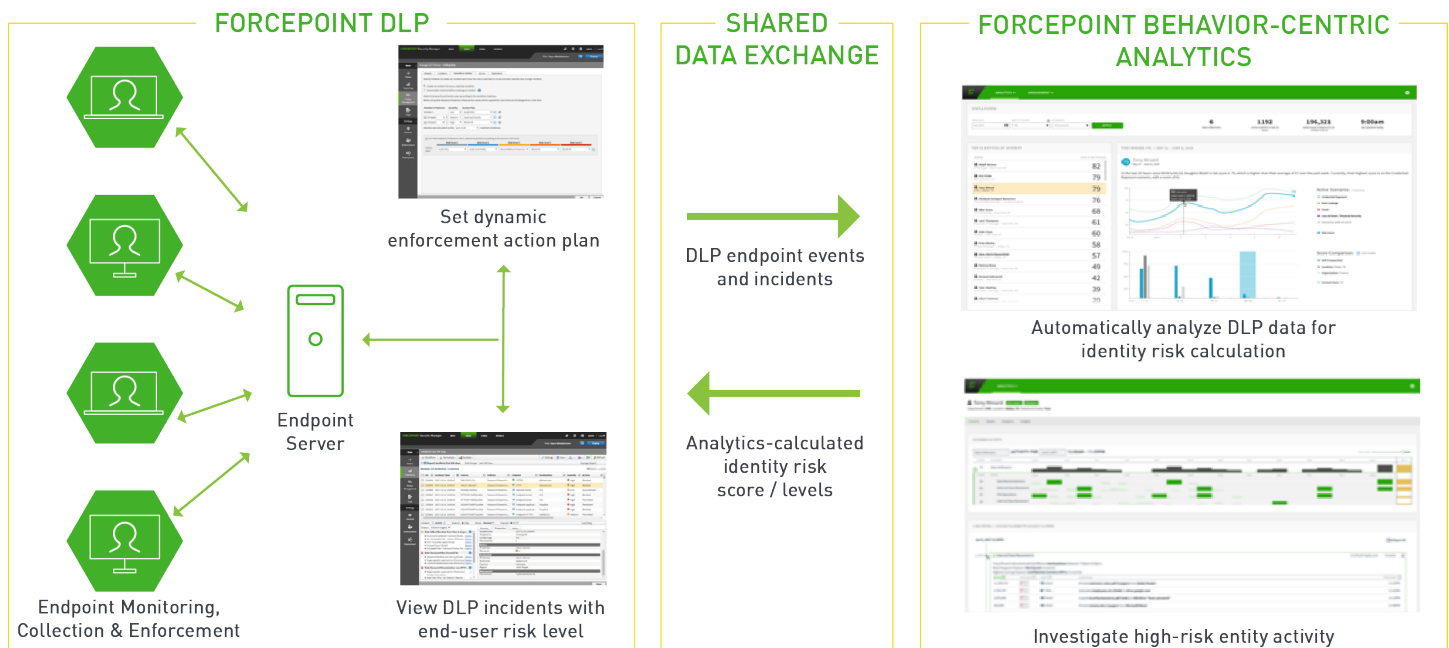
FORCEPOINT DLP

Endpoint Monitoring, Collection & Enforcement

Endpoint Server

Set dynamic enforcement action plan

View DLP incidents with end-user risk level

SHARED DATA EXCHANGE

DLP endpoint events and incidents

Analytics-calculated identity risk score / levels

FORCEPOINT BEHAVIOR-CENTRIC ANALYTICS

82
79
79
76
68
61
60
58
57
49
42
39

6
1192
196,321
9:00am

Automatically analyze DLP data for identity risk calculation

Investigate high-risk entity activity